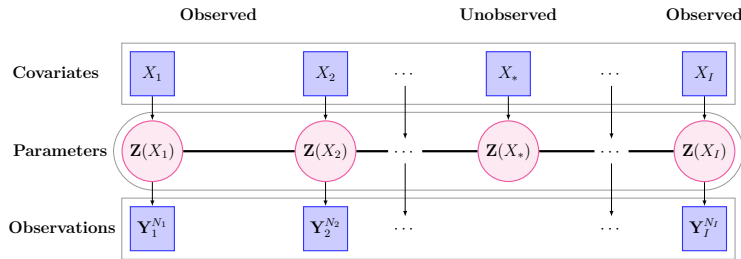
Observed

Unobserved

Observed

Covariates

$X_1$

$X_2$

$\cdots$

$X_*$

$\cdots$

$X_I$

Parameters

$\mathbf{Z}(X_1)$

$\mathbf{Z}(X_2)$

$\cdots$

$\mathbf{Z}(X_*)$

$\cdots$

$\mathbf{Z}(X_I)$

Observations

$\mathbf{Y}_1^{N_1}$

$\mathbf{Y}_2^{N_2}$

$\cdots$

$\cdots$

$\mathbf{Y}_I^{N_I}$